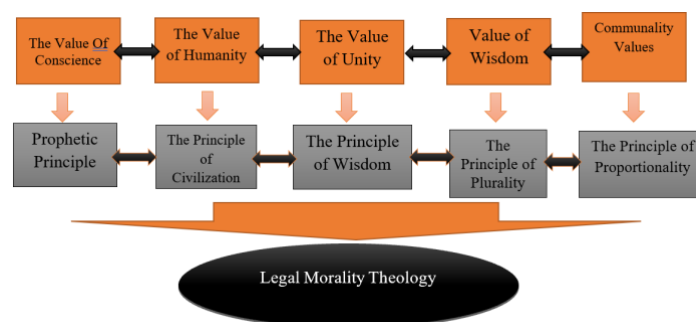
The Value Of Conscience

The Value of Humanity

The Value of Unity

Value of Wisdom

Communality Values

Prophetic Principle

The Principle of Civilization

The Principle of Wisdom

The Principle of Plurality

The Principle of Proportionality

Legal Morality Theology